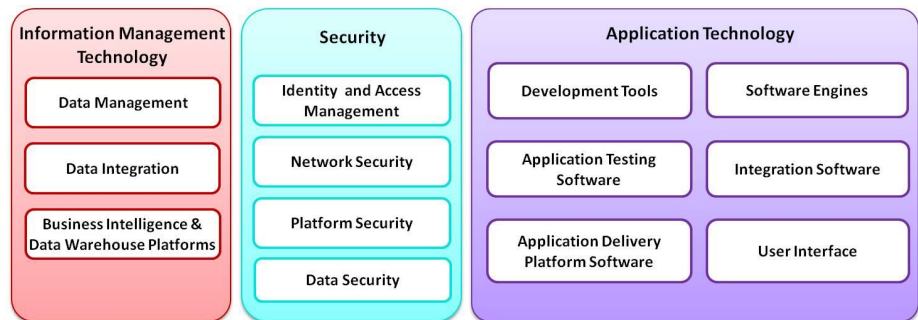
Information Management Technology

Data Management

Data Integration

Business Intelligence & Data Warehouse Platforms

Security

Identity and Access Management

Network Security

Platform Security

Data Security

Application Technology

Development Tools

Software Engines

Application Testing Software

Integration Software

Application Delivery Platform Software

User Interface